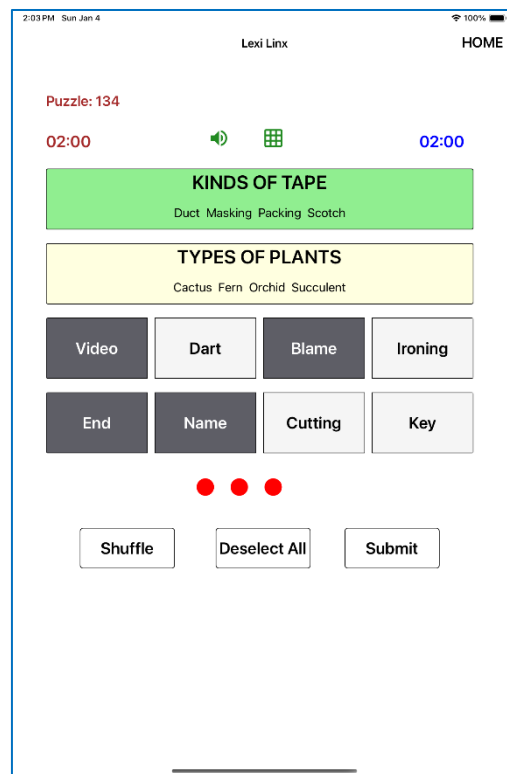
2:03 PM Sun Jan 4

100%

Lexi Linx

HOME

Puzzle: 134

02:00

02:00

KINDS OF TAPE

Duct Masking Packing Scotch

TYPES OF PLANTS

Cactus Fern Orchid Succulent

| Video | Dart | Blame | Ironing |
|---|---|---|---|
| End | Name | Cutting | Key |

Shuffle

Deselect All

Submit